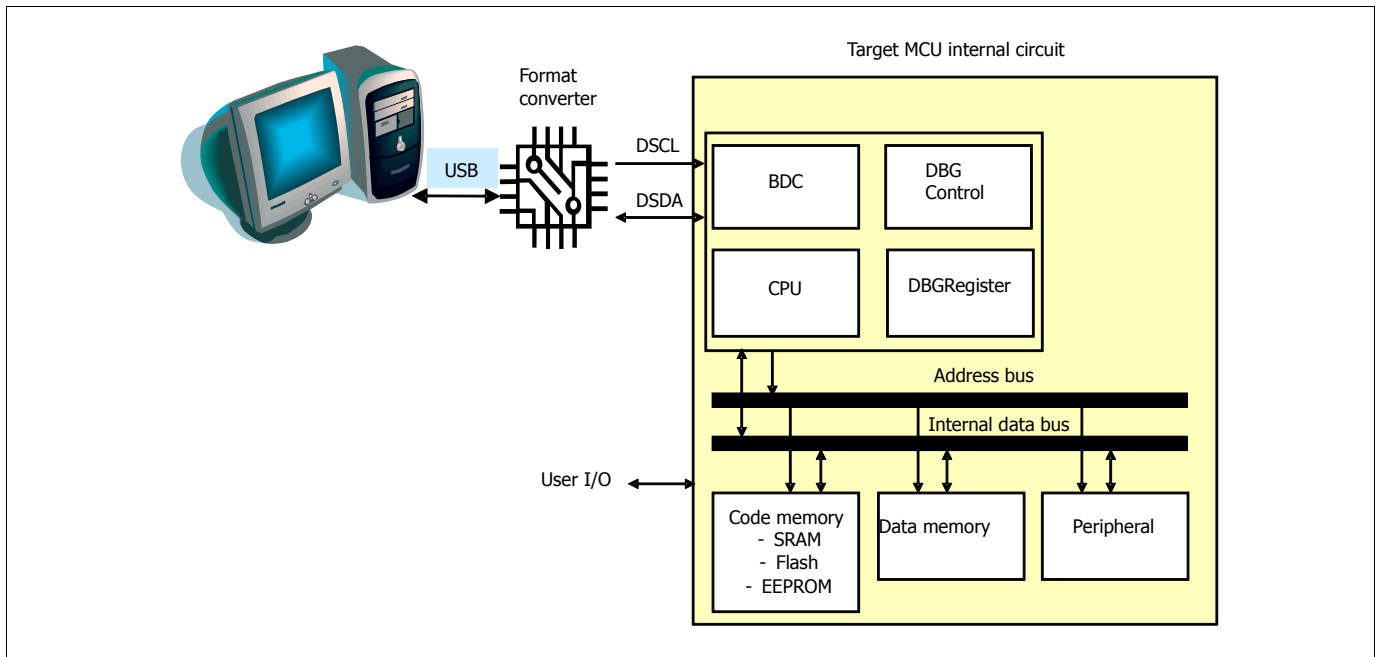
Target MCU internal circuit

Format converter

USB

DSCL

DSDA

BDC

DBG Control

CPU

DBGRegister

Address bus

Internal data bus

User I/O

Code memory
- SRAM
- Flash
- EEPROM

Data memory

Peripheral